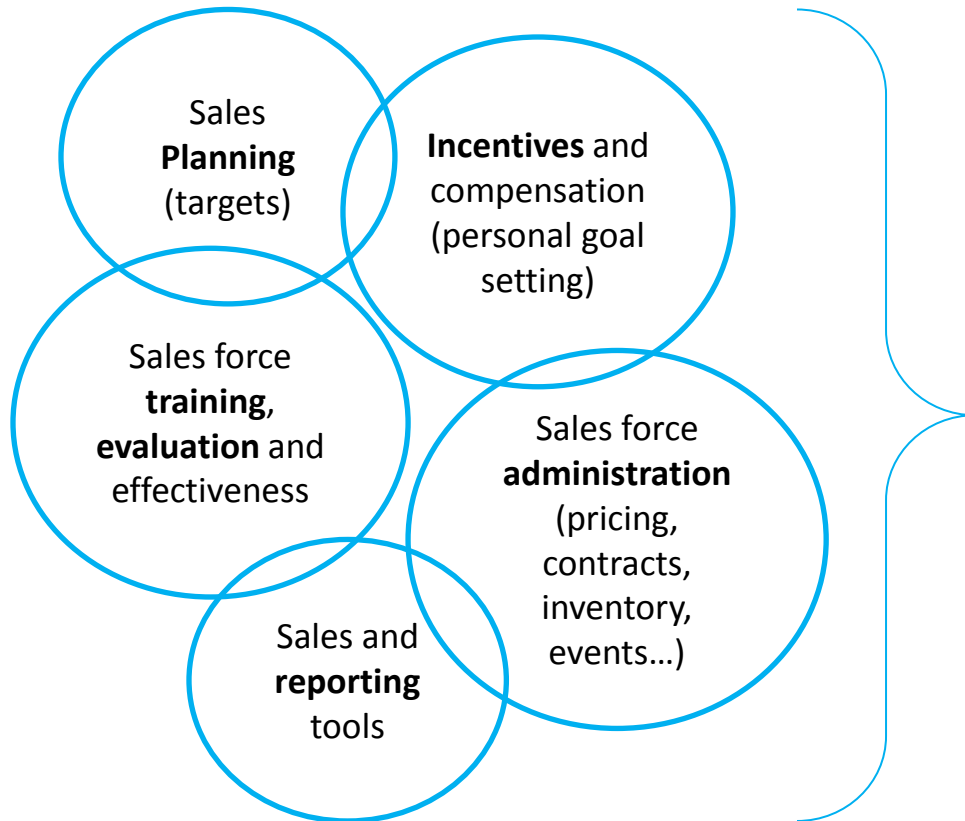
Sales Planning (targets)

Incentives and compensation (personal goal setting)

Sales force training, evaluation and effectiveness

Sales force administration (pricing, contracts, inventory, events…)

Sales and reporting tools